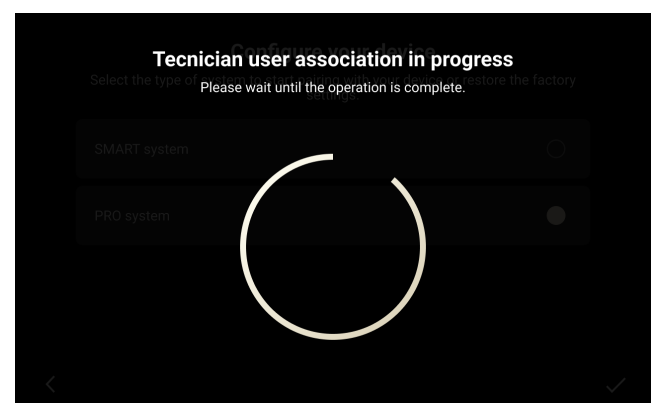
Tecnician user association in progress
Please wait until the operation is complete.

Configure your device
Select the type of system to start pairing with your device or restore the factory settings.

SMART system

PRO system